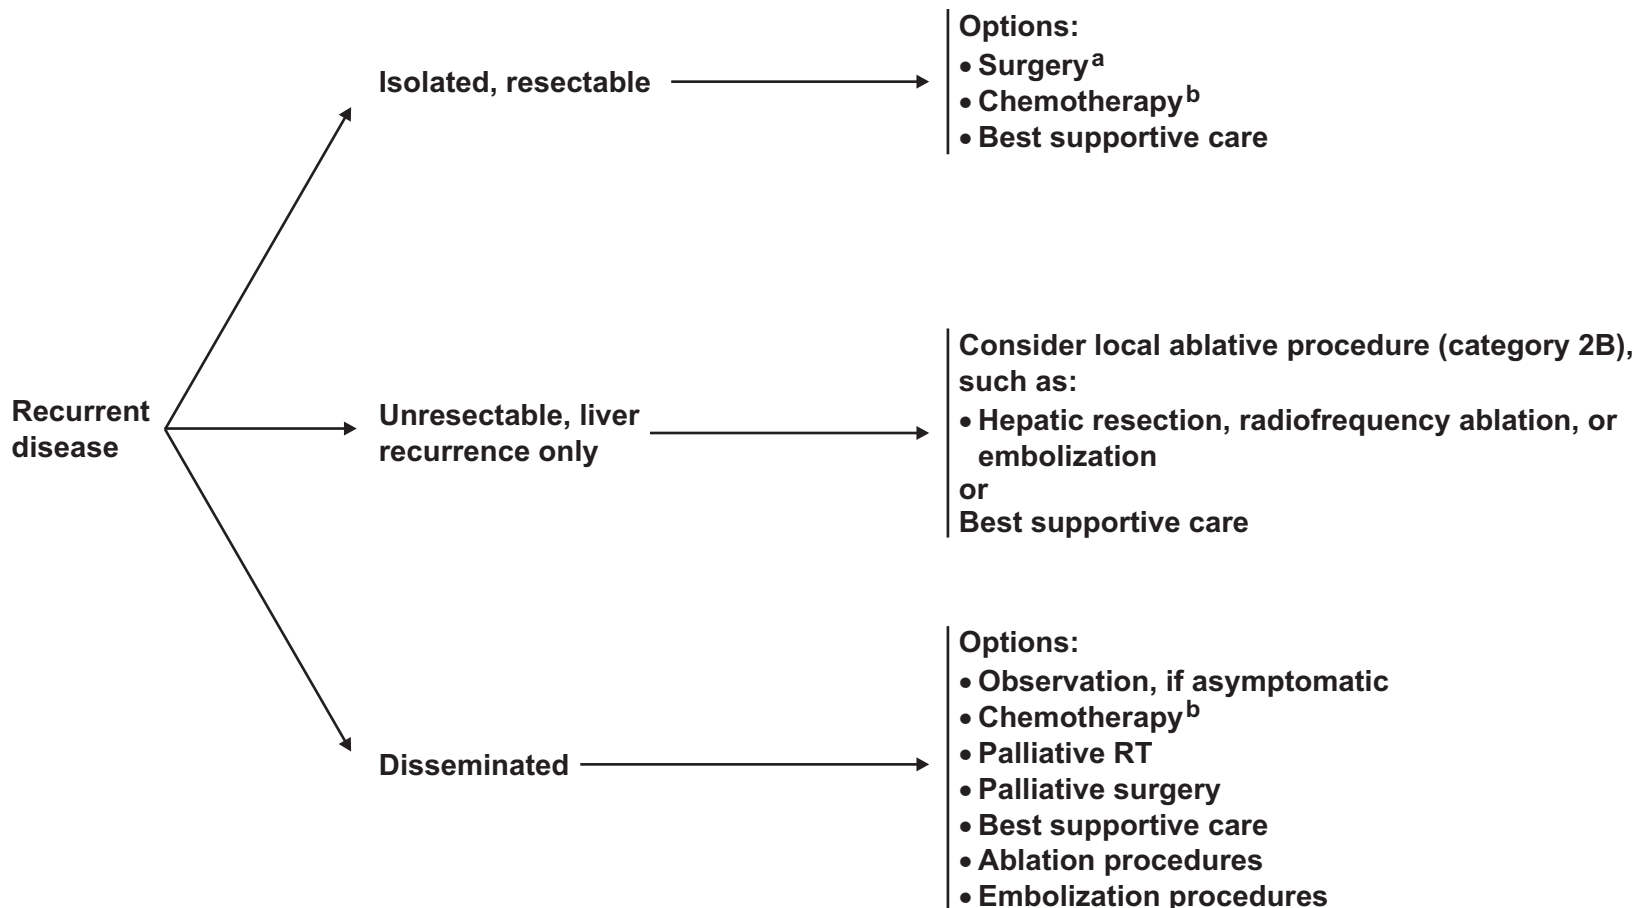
Recurrent disease

Isolated, resectable

Options:
• Surgery$^{a}$
• Chemotherapy$^{b}$
• Best supportive care

Unresectable, liver recurrence only

Consider local ablative procedure (category 2B), such as:
• Hepatic resection, radiofrequency ablation, or embolization
or
Best supportive care

Disseminated

Options:
• Observation, if asymptomatic
• Chemotherapy$^{b}$
• Palliative RT
• Palliative surgery
• Best supportive care
• Ablation procedures
• Embolization procedures